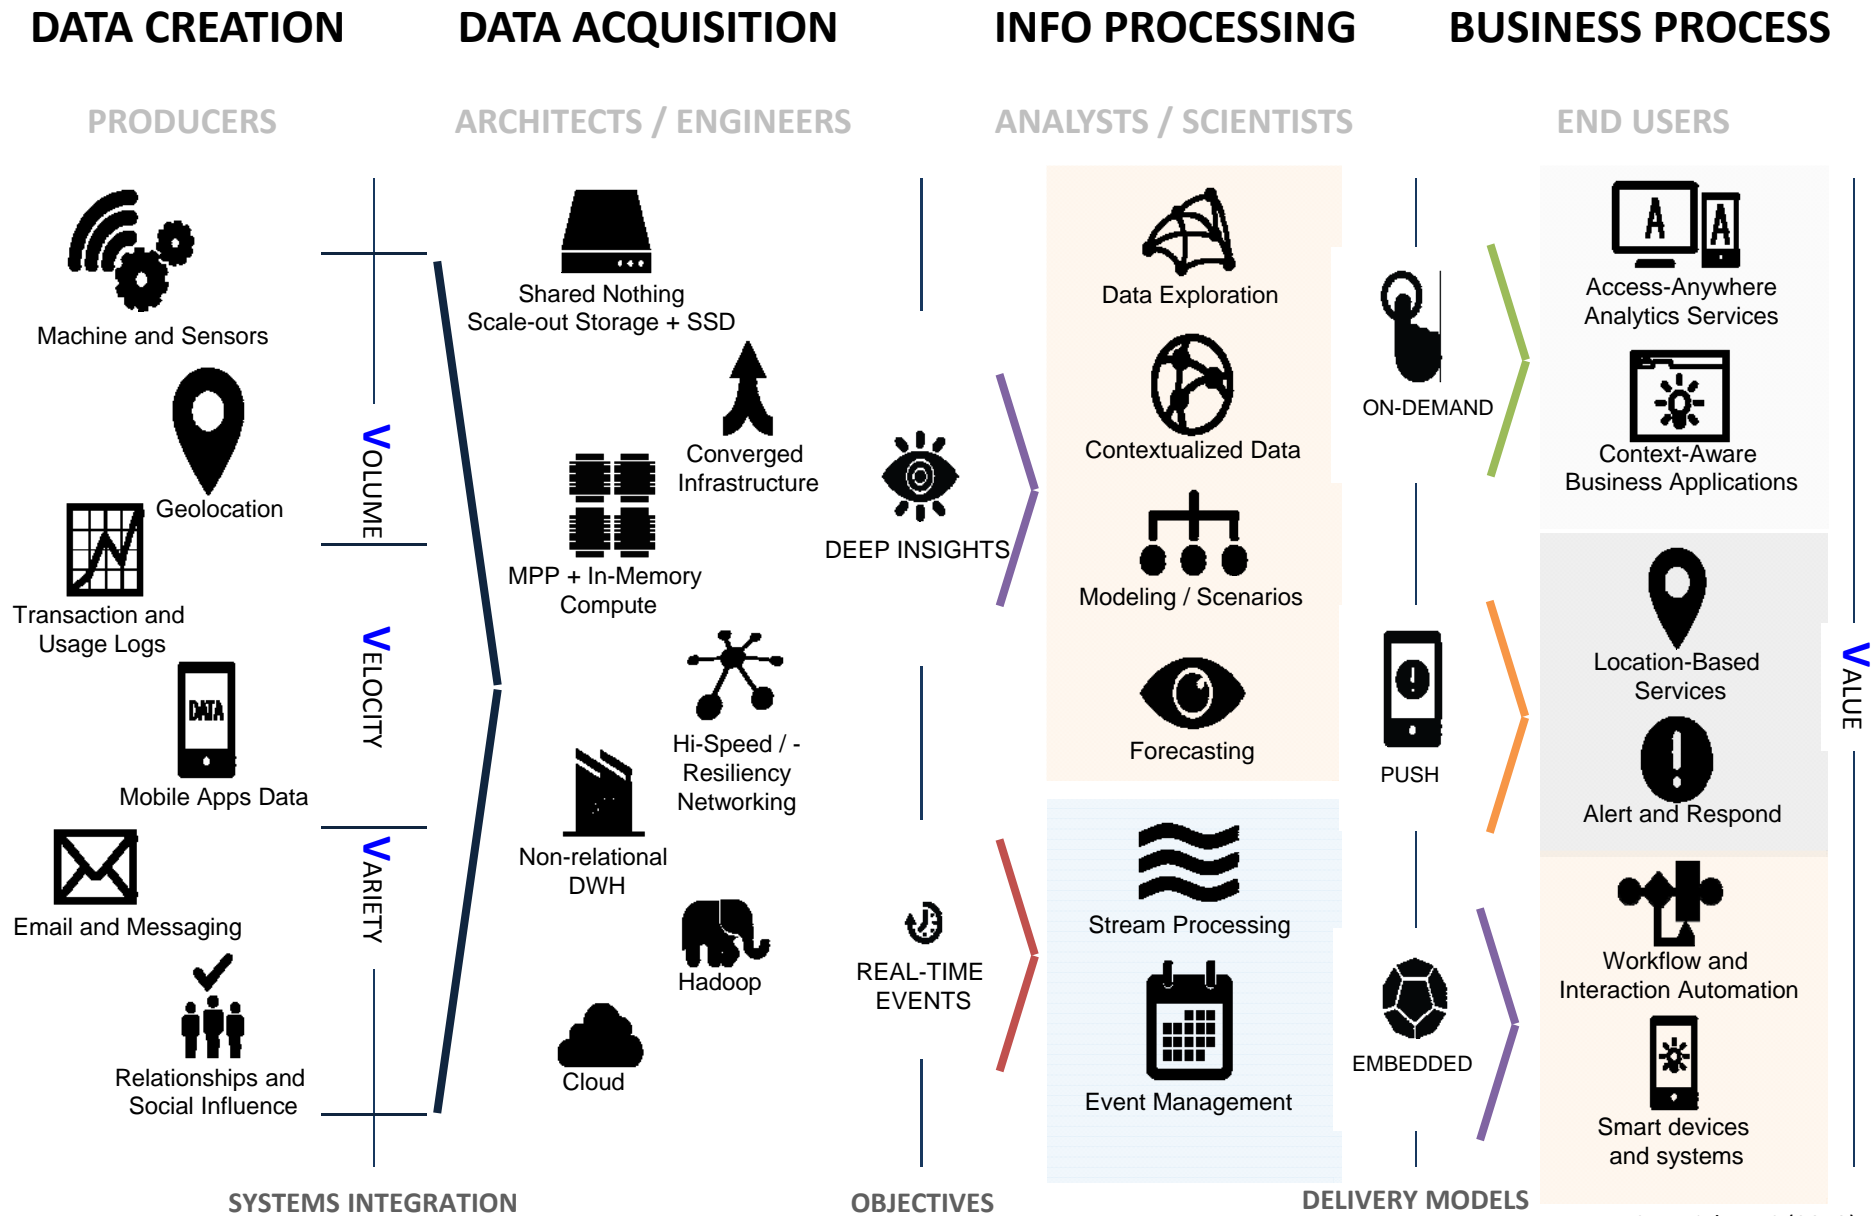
DATA CREATION

DATA ACQUISITION

INFO PROCESSING

BUSINESS PROCESS

PRODUCERS

ARCHITECTS / ENGINEERS

ANALYSTS / SCIENTISTS

END USERS

Machine and Sensors

Geolocation

Transaction and Usage Logs

Mobile Apps Data

DATA

Email and Messaging

Relationships and Social Influence

VOLUME

VELOCITY

VARIETY

Shared Nothing Scale-out Storage + SSD

Converged Infrastructure

MPP + In-Memory Compute

Hi-Speed / -Resiliency Networking

Non-relational DWH

Hadoop

Cloud

DEEP INSIGHTS

REAL-TIME EVENTS

Data Exploration

Contextualized Data

Modeling / Scenarios

Forecasting

Stream Processing

Event Management

ON-DEMAND

PUSH

EMBEDDED

Access-Anywhere Analytics Services

Context-Aware Business Applications

Location-Based Services

Alert and Respond

Workflow and Interaction Automation

Smart devices and systems

VALUE

SYSTEMS INTEGRATION

OBJECTIVES

DELIVERY MODELS